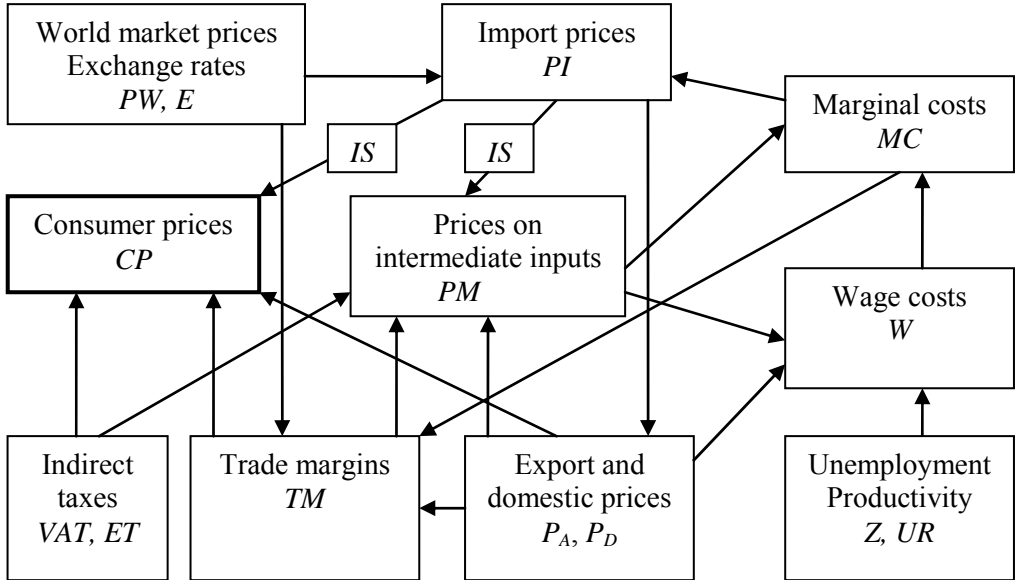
World market prices
Exchange rates
PW, E

Import prices
PI

Marginal costs
MC

IS

IS

Consumer prices
CP

Prices on intermediate inputs
PM

Wage costs
W

Indirect taxes
VAT, ET

Trade margins
TM

Export and domestic prices
$P_A$, $P_D$

Unemployment
Productivity
Z, UR